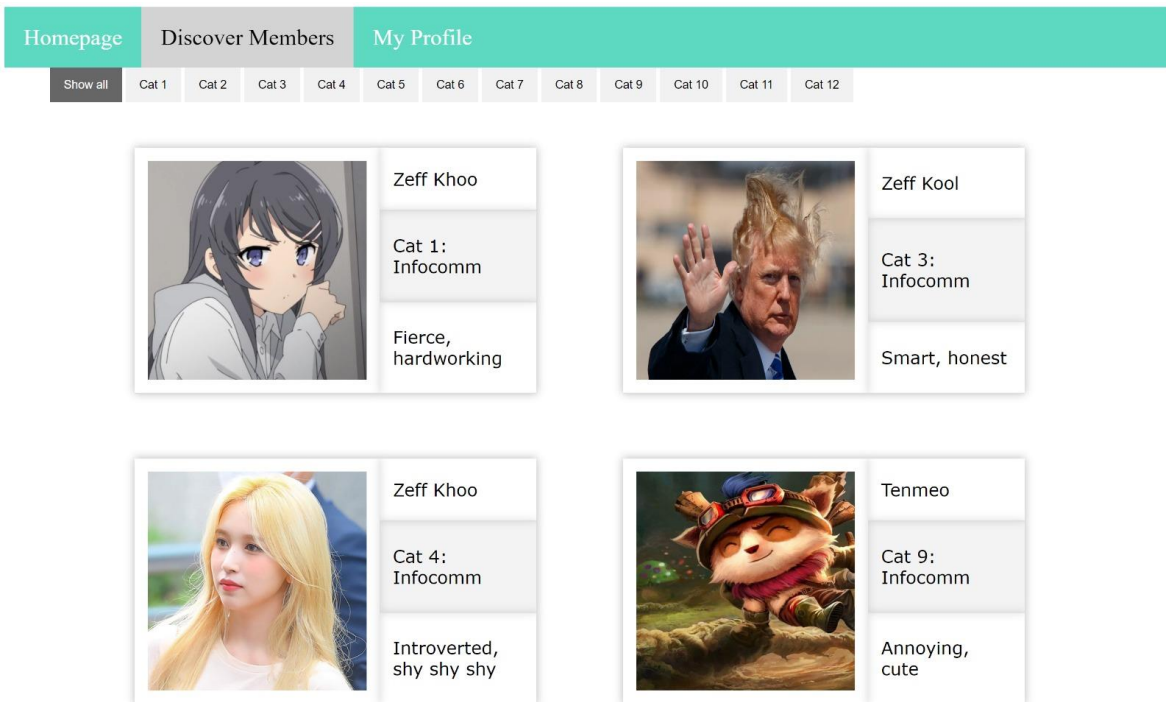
Homepage Discover Members My Profile

Show all Cat 1 Cat 2 Cat 3 Cat 4 Cat 5 Cat 6 Cat 7 Cat 8 Cat 9 Cat 10 Cat 11 Cat 12

Zeff Khoo

Cat 1: Infocomm

Fierce, hardworking

Zeff Kool

Cat 3: Infocomm

Smart, honest

Zeff Khoo

Cat 4: Infocomm

Introverted, shy shy shy

Tenmeo

Cat 9: Infocomm

Annoying, cute